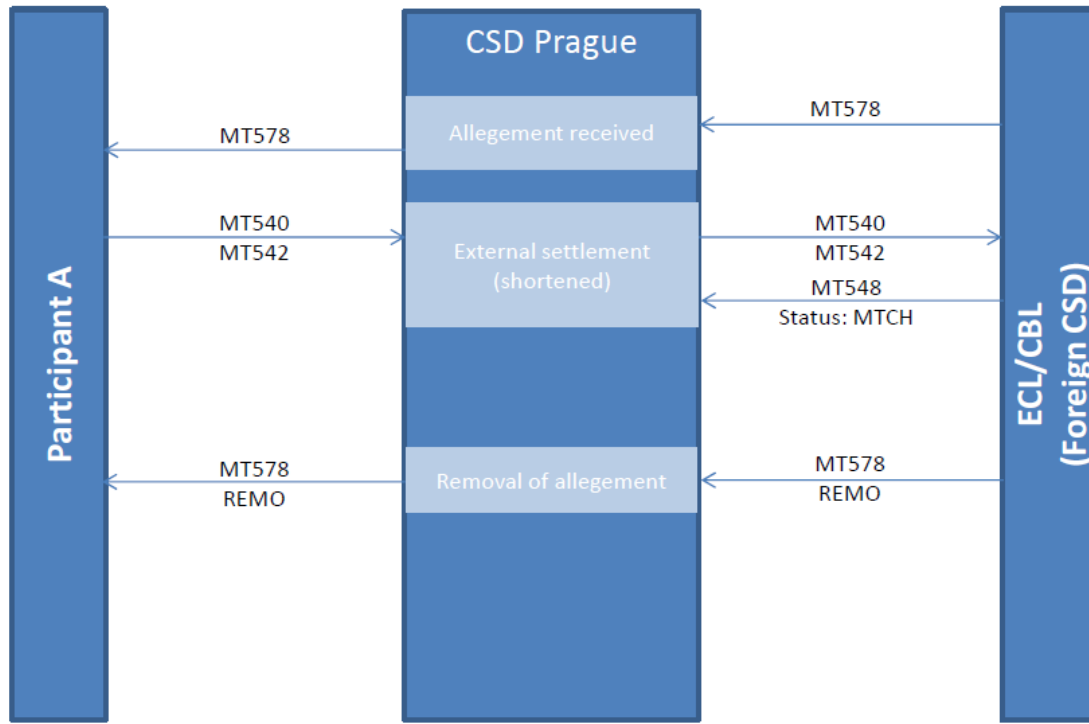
Participant A

CSD Prague

ECL/CBL (Foreign CSD)

MT578

Allegement received

MT578

MT540
MT542

External settlement (shortened)

MT540
MT542

MT548
Status: MTCH

MT578
REMO

Removal of allegement

MT578
REMO